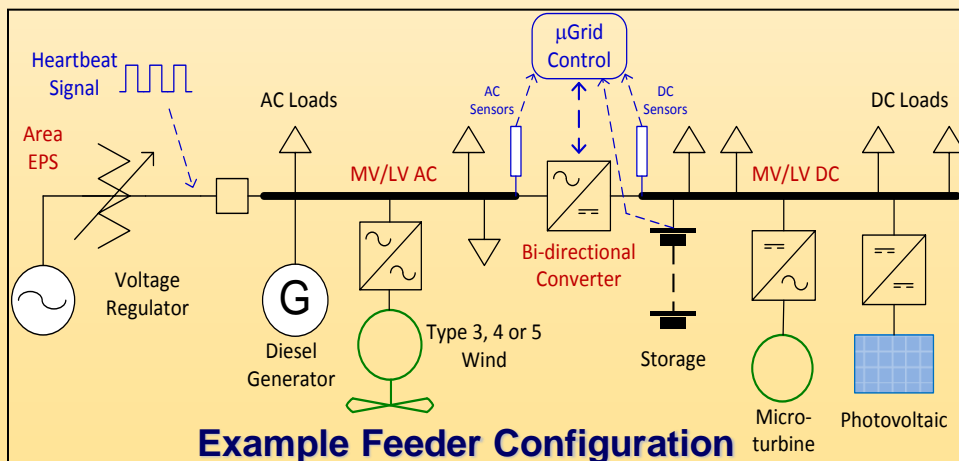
μGrid Control

Heartbeat Signal

AC Loads

AC Sensors

DC Sensors

DC Loads

Area EPS

MV/LV AC

MV/LV DC

Voltage Regulator

G

Diesel Generator

Type 3, 4 or 5 Wind

Bi-directional Converter

Storage

Micro-turbine

Photovoltaic

Example Feeder Configuration